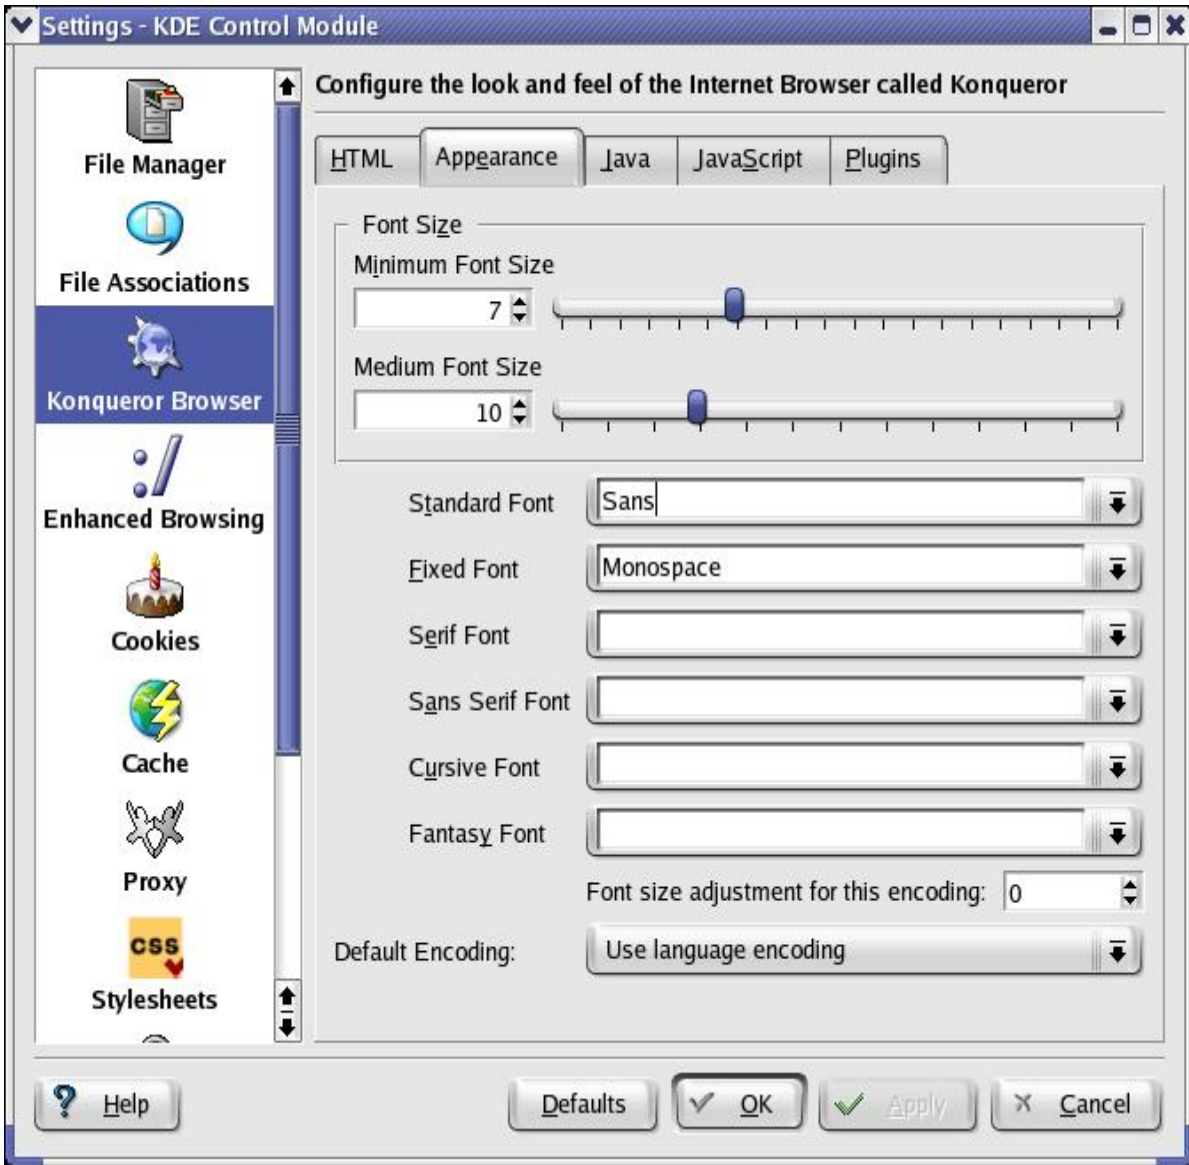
Settings - KDE Control Module

File Manager
File Associations
Konqueror Browser
Enhanced Browsing
Cookies
Cache
Proxy
CSS
Stylesheets

Configure the look and feel of the Internet Browser called Konqueror

HTML | Appearance | Java | JavaScript | Plugins

Font Size
Minimum Font Size
7
Medium Font Size
10

Standard Font Sans
Fixed Font Monospace
Serif Font
Sans Serif Font
Cursive Font
Fantasy Font
Font size adjustment for this encoding: 0
Default Encoding: Use language encoding

Help
Defaults
OK
Apply
Cancel